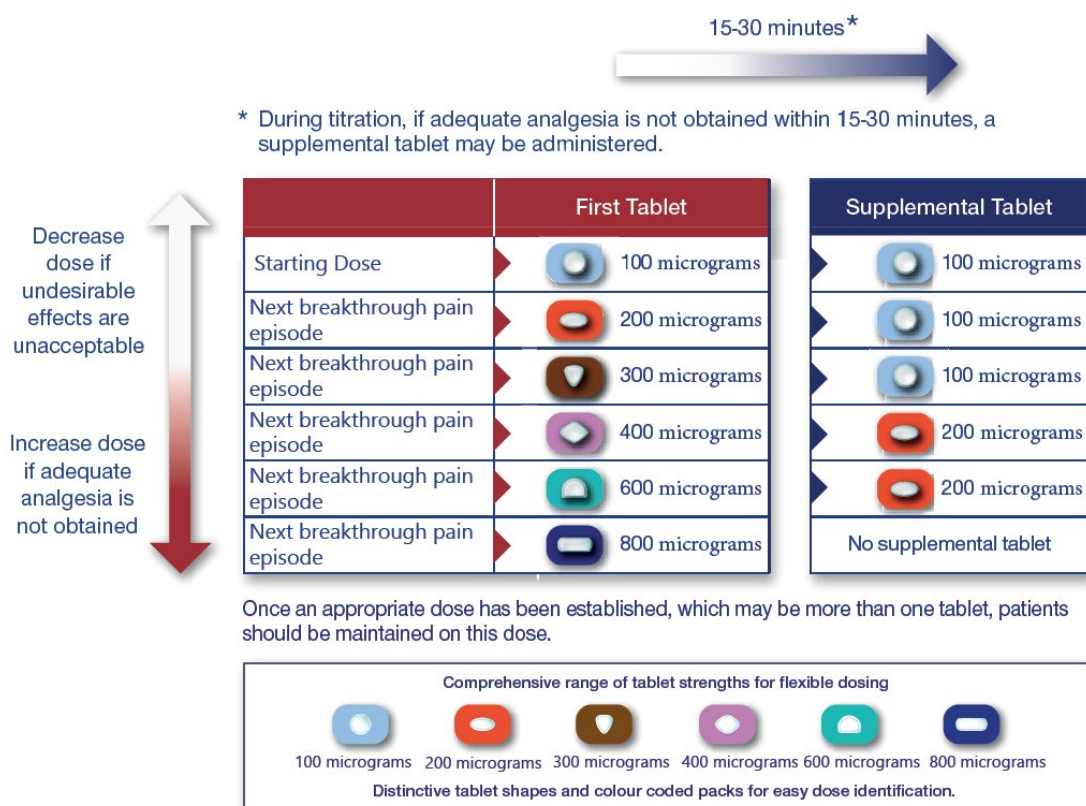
15-30 minutes*

* During titration, if adequate analgesia is not obtained within 15-30 minutes, a supplemental tablet may be administered.

Decrease dose if undesirable effects are unacceptable

Increase dose if adequate analgesia is not obtained

| | First Tablet | Supplemental Tablet |
|---|---|---|
| Starting Dose | 100 micrograms | 100 micrograms |
| Next breakthrough pain episode | 200 micrograms | 100 micrograms |
| Next breakthrough pain episode | 300 micrograms | 100 micrograms |
| Next breakthrough pain episode | 400 micrograms | 200 micrograms |
| Next breakthrough pain episode | 600 micrograms | 200 micrograms |
| Next breakthrough pain episode | 800 micrograms | No supplemental tablet |

Once an appropriate dose has been established, which may be more than one tablet, patients should be maintained on this dose.

Comprehensive range of tablet strengths for flexible dosing

100 micrograms 200 micrograms 300 micrograms 400 micrograms 600 micrograms 800 micrograms

Distinctive tablet shapes and colour coded packs for easy dose identification.